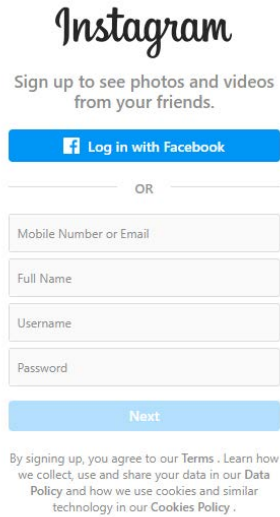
Instagram

Sign up to see photos and videos from your friends.

Log in with Facebook

OR

Mobile Number or Email

Full Name

Username

Password

Next

By signing up, you agree to our Terms . Learn how we collect, use and share your data in our Data Policy and how we use cookies and similar technology in our Cookies Policy .